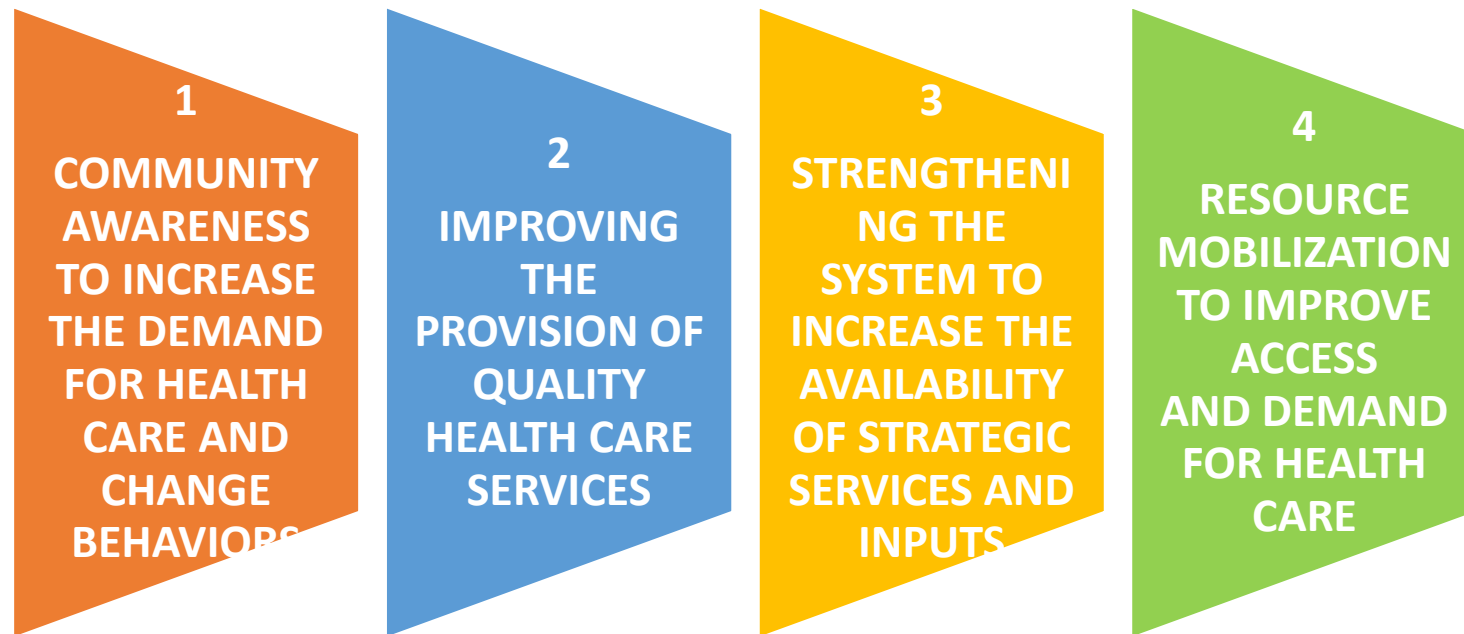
1

COMMUNITY AWARENESS TO INCREASE THE DEMAND FOR HEALTH CARE AND CHANGE BEHAVIORS

2

IMPROVING THE PROVISION OF QUALITY HEALTH CARE SERVICES

3

STRENGTHENING THE SYSTEM TO INCREASE THE AVAILABILITY OF STRATEGIC SERVICES AND INPUTS

4

RESOURCE MOBILIZATION TO IMPROVE ACCESS AND DEMAND FOR HEALTH CARE